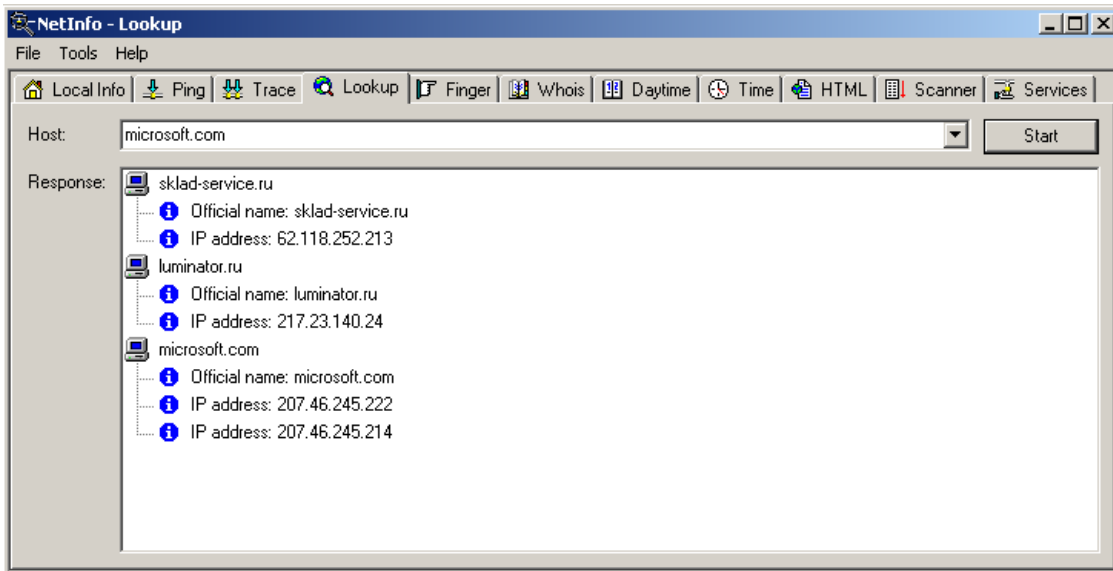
NetInfo - Lookup

File Tools Help

Local Info | Ping | Trace | Lookup | Finger | Whois | Daytime | Time | HTML | Scanner | Services

Host: microsoft.com

Start

Response:
sklad-service.ru
Official name: sklad-service.ru
IP address: 62.118.252.213
luminator.ru
Official name: luminator.ru
IP address: 217.23.140.24
microsoft.com
Official name: microsoft.com
IP address: 207.46.245.222
IP address: 207.46.245.214